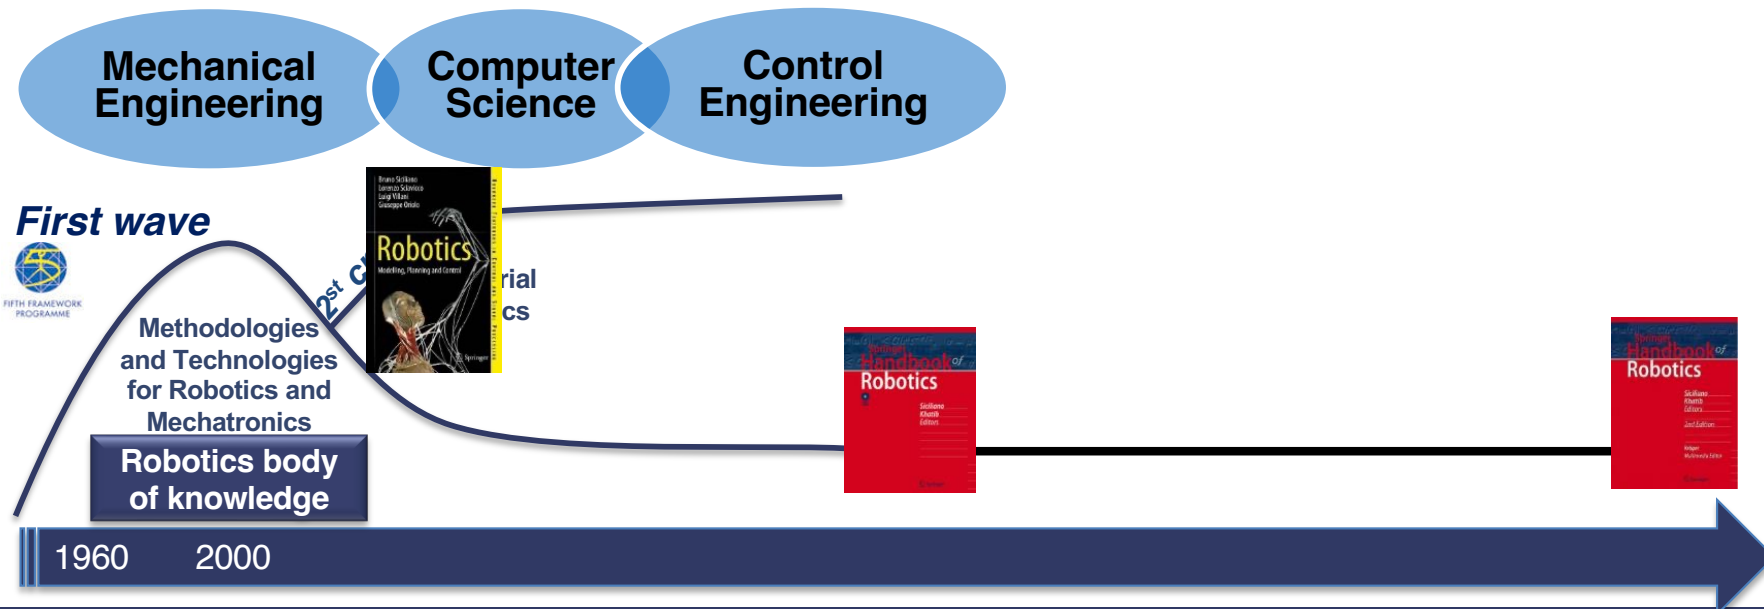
Mechanical Engineering

Computer Science

Control Engineering

First wave

FIFTH FRAMEWORK PROGRAMME

Methodologies and Technologies for Robotics and Mechatronics

Robotics body of knowledge

2st C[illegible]

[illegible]rial
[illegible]cs

Bruno Siciliano
Lorenzo Sciavicco
Luigi Villani
Giuseppe Oriolo

Robotics
Modelling, Planning and Control

Springer

Springer Handbook of Robotics
Siciliano
Khatib
Editors

Springer Handbook of Robotics
Siciliano
Khatib
Editors
2nd Edition

1960 2000